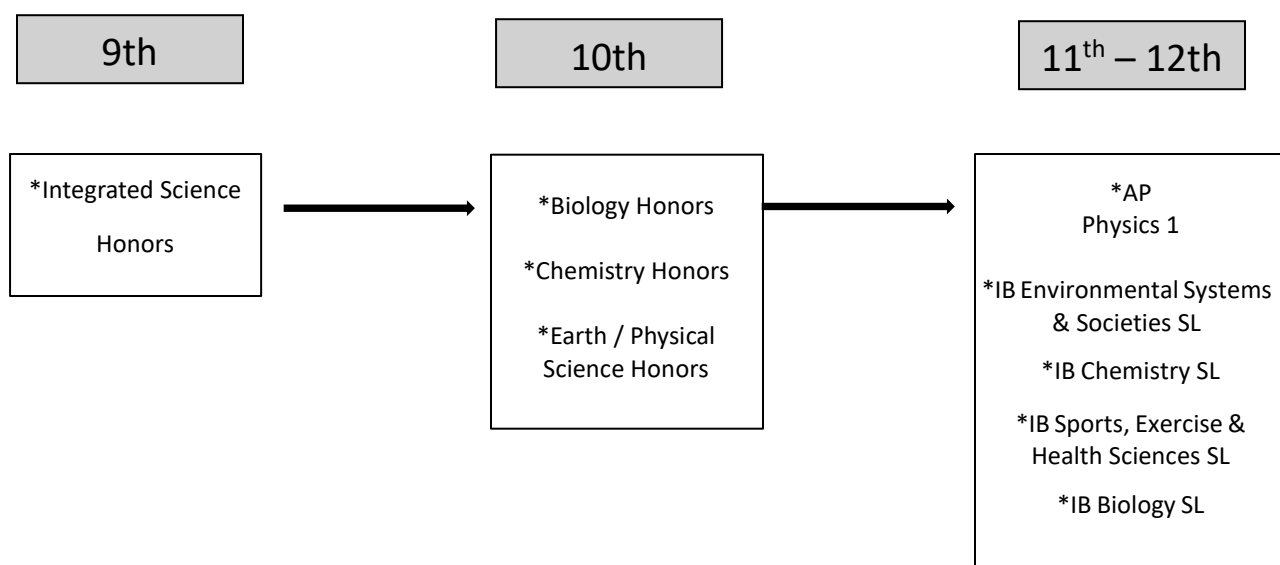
9th

10th

$11^{th}$ – 12th

*Integrated Science Honors

*Biology Honors

*Chemistry Honors

*Earth / Physical Science Honors

*AP Physics 1

*IB Environmental Systems & Societies SL

*IB Chemistry SL

*IB Sports, Exercise & Health Sciences SL

*IB Biology SL